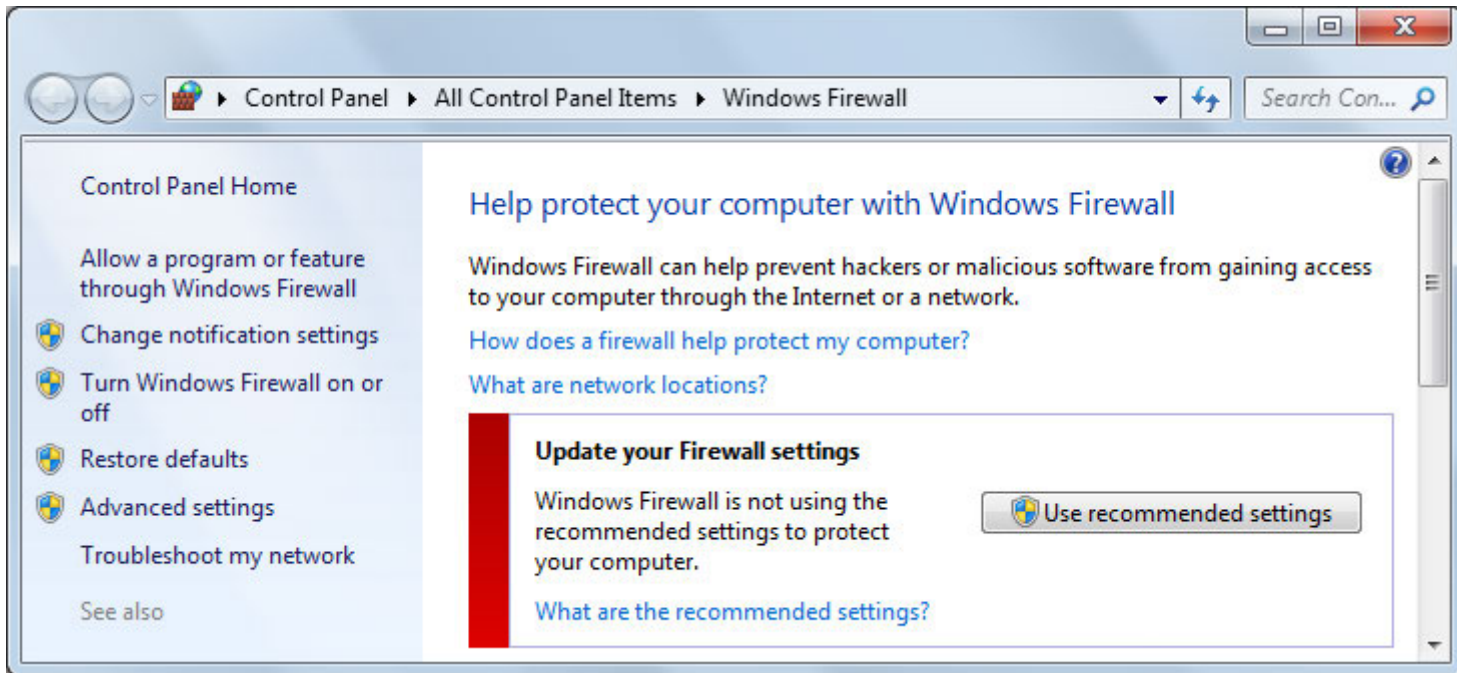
Control Panel ▸ All Control Panel Items ▸ Windows Firewall

Search Con...

Control Panel Home

Allow a program or feature through Windows Firewall

Change notification settings

Turn Windows Firewall on or off

Restore defaults

Advanced settings

Troubleshoot my network

See also

Help protect your computer with Windows Firewall

Windows Firewall can help prevent hackers or malicious software from gaining access to your computer through the Internet or a network.

How does a firewall help protect my computer?

What are network locations?

Update your Firewall settings

Windows Firewall is not using the recommended settings to protect your computer.

Use recommended settings

What are the recommended settings?